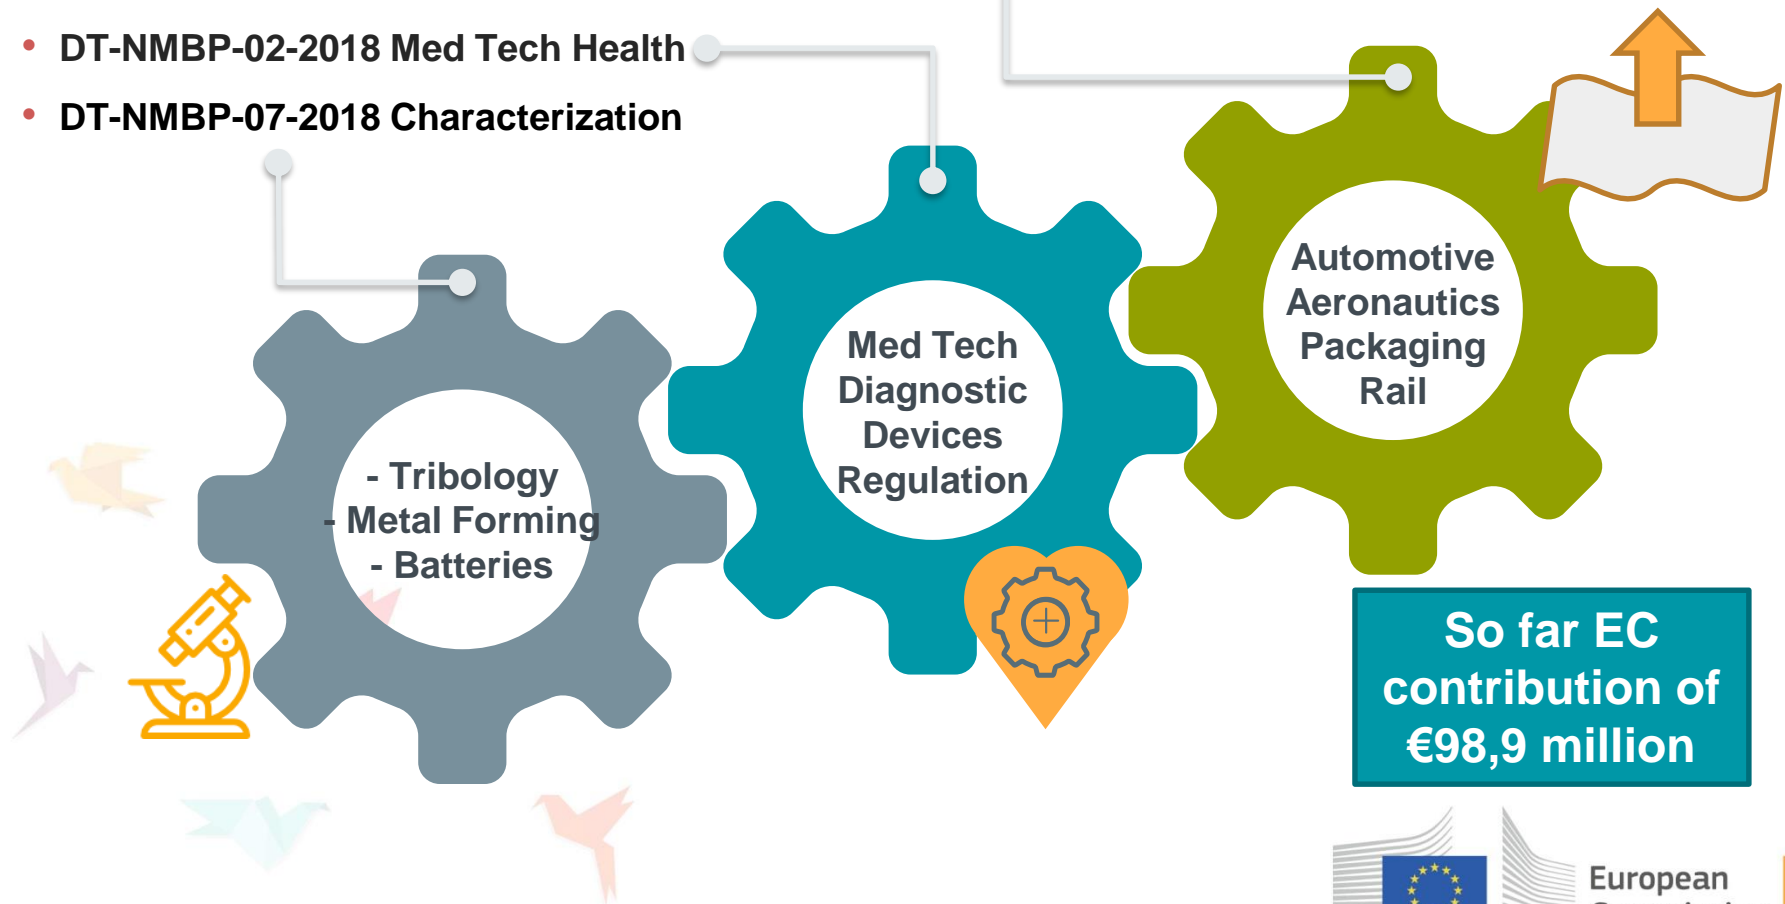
• DT-NMBP-02-2018 Med Tech Health
• DT-NMBP-07-2018 Characterization

- Tribology
- Metal Forming
- Batteries

Med Tech
Diagnostic
Devices
Regulation

Automotive
Aeronautics
Packaging
Rail

So far EC contribution of €98,9 million

European
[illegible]